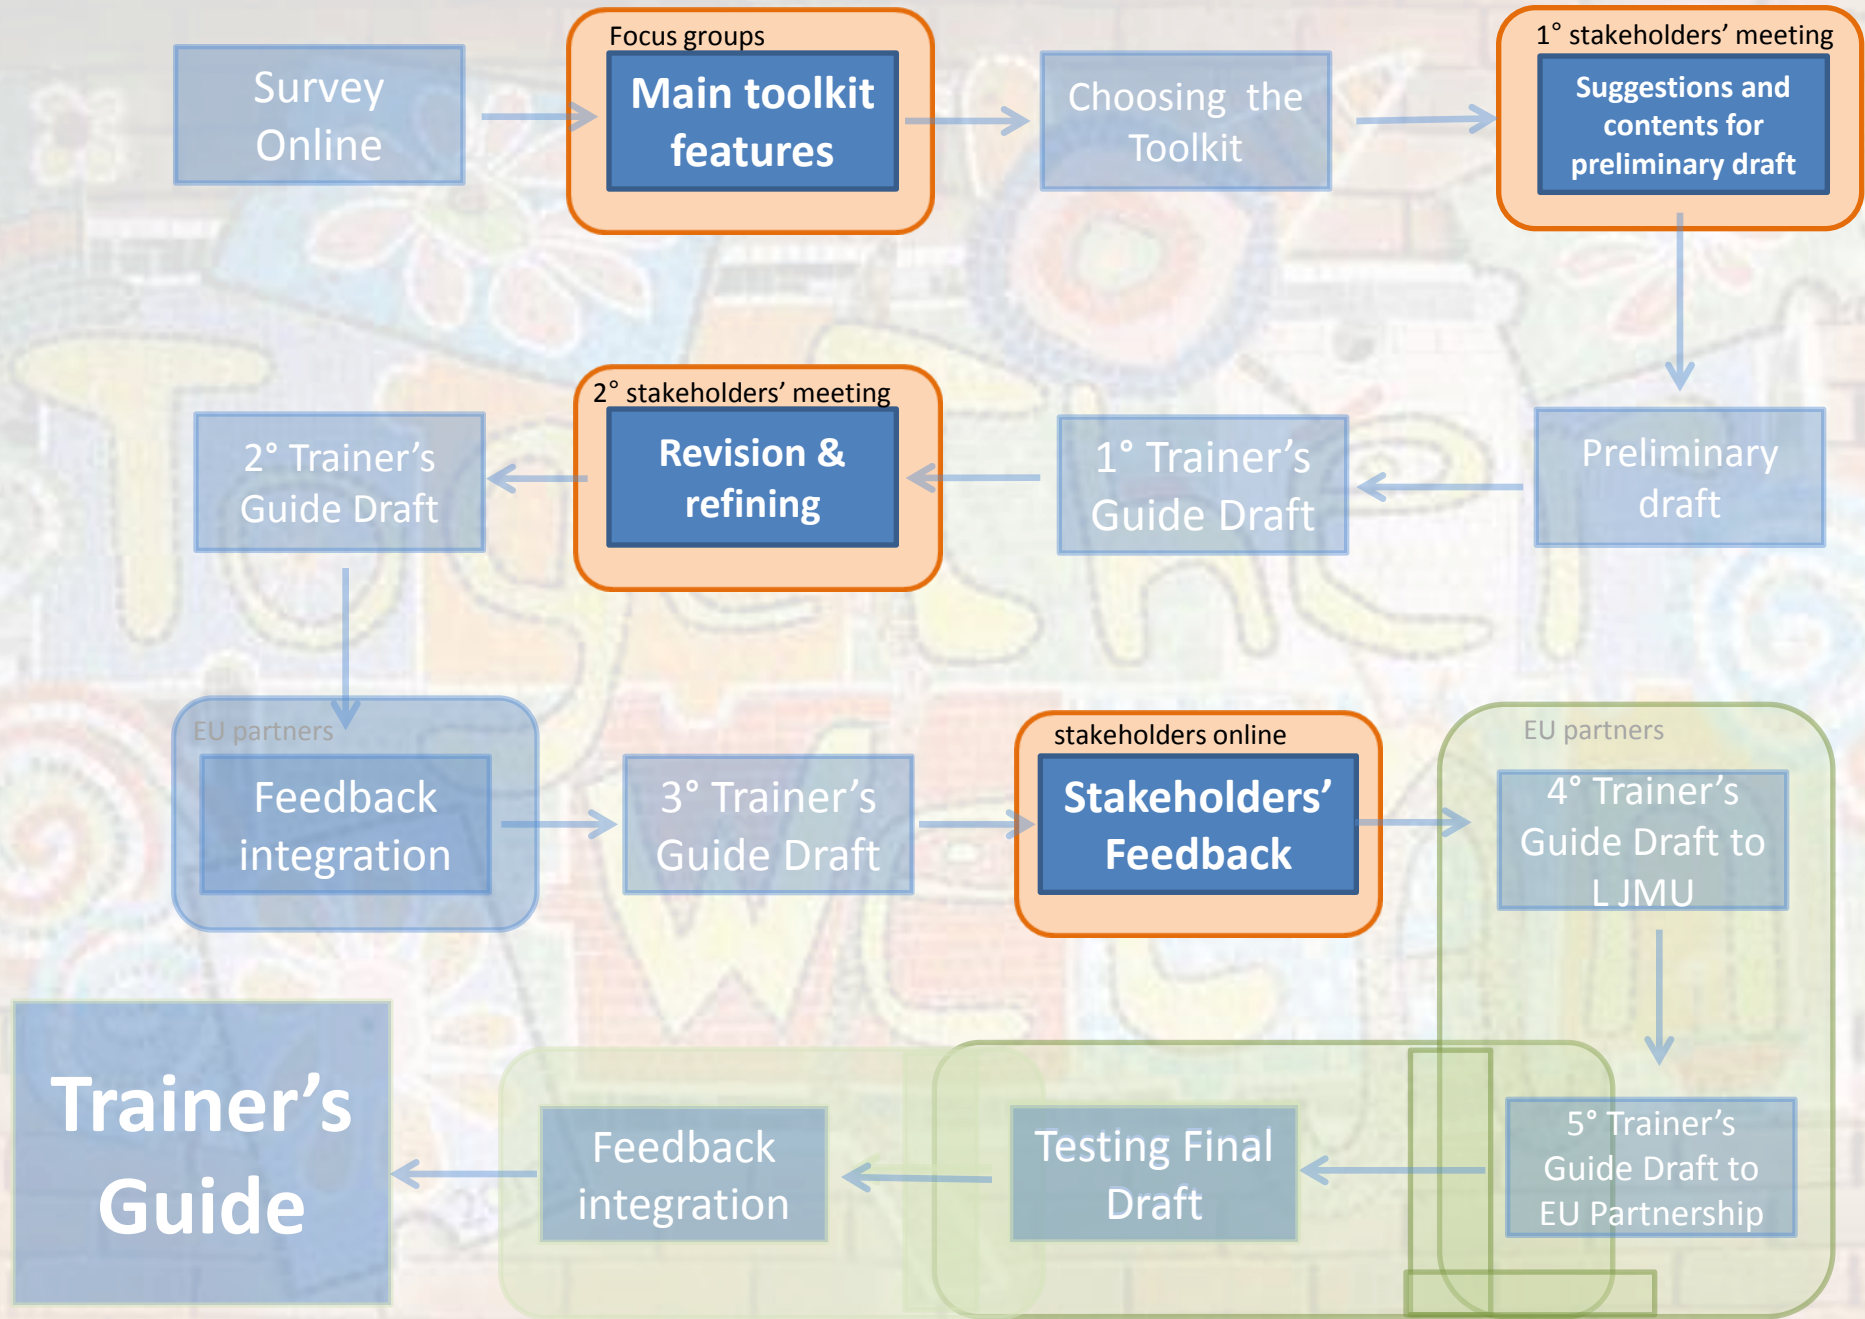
Survey Online

Focus groups

Main toolkit features

Choosing the Toolkit

1° stakeholders’ meeting

Suggestions and contents for preliminary draft

Preliminary draft

1° Trainer’s Guide Draft

2° stakeholders’ meeting

Revision & refining

2° Trainer’s Guide Draft

EU partners

Feedback integration

3° Trainer’s Guide Draft

stakeholders online

Stakeholders’ Feedback

EU partners

4° Trainer’s Guide Draft to L JMU

5° Trainer’s Guide Draft to EU Partnership

Testing Final Draft

Feedback integration

Trainer’s Guide